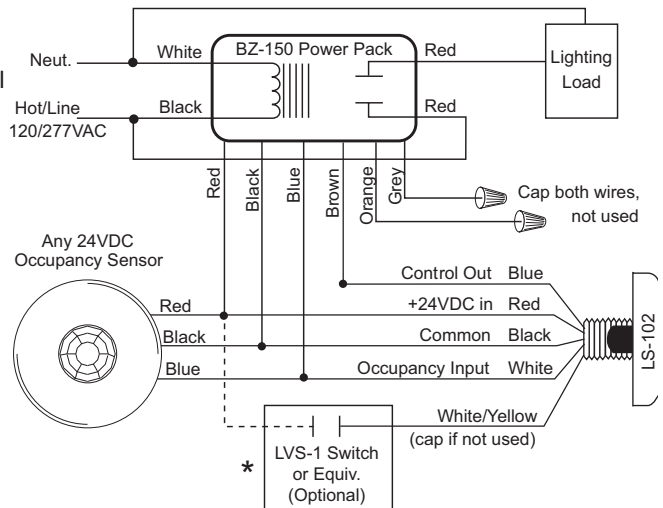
Neut.
White
BZ-150 Power Pack
Red
Lighting Load
Hot/Line
120/277VAC
Black
Red
Red
Black
Blue
Brown
Orange
Grey
Cap both wires, not used
Any 24VDC Occupancy Sensor
Control Out Blue
Red
+24VDC in Red
Black
Common Black
Blue
Occupancy Input White
LS-102
White/Yellow
(cap if not used)
*
LVS-1 Switch or Equiv. (Optional)